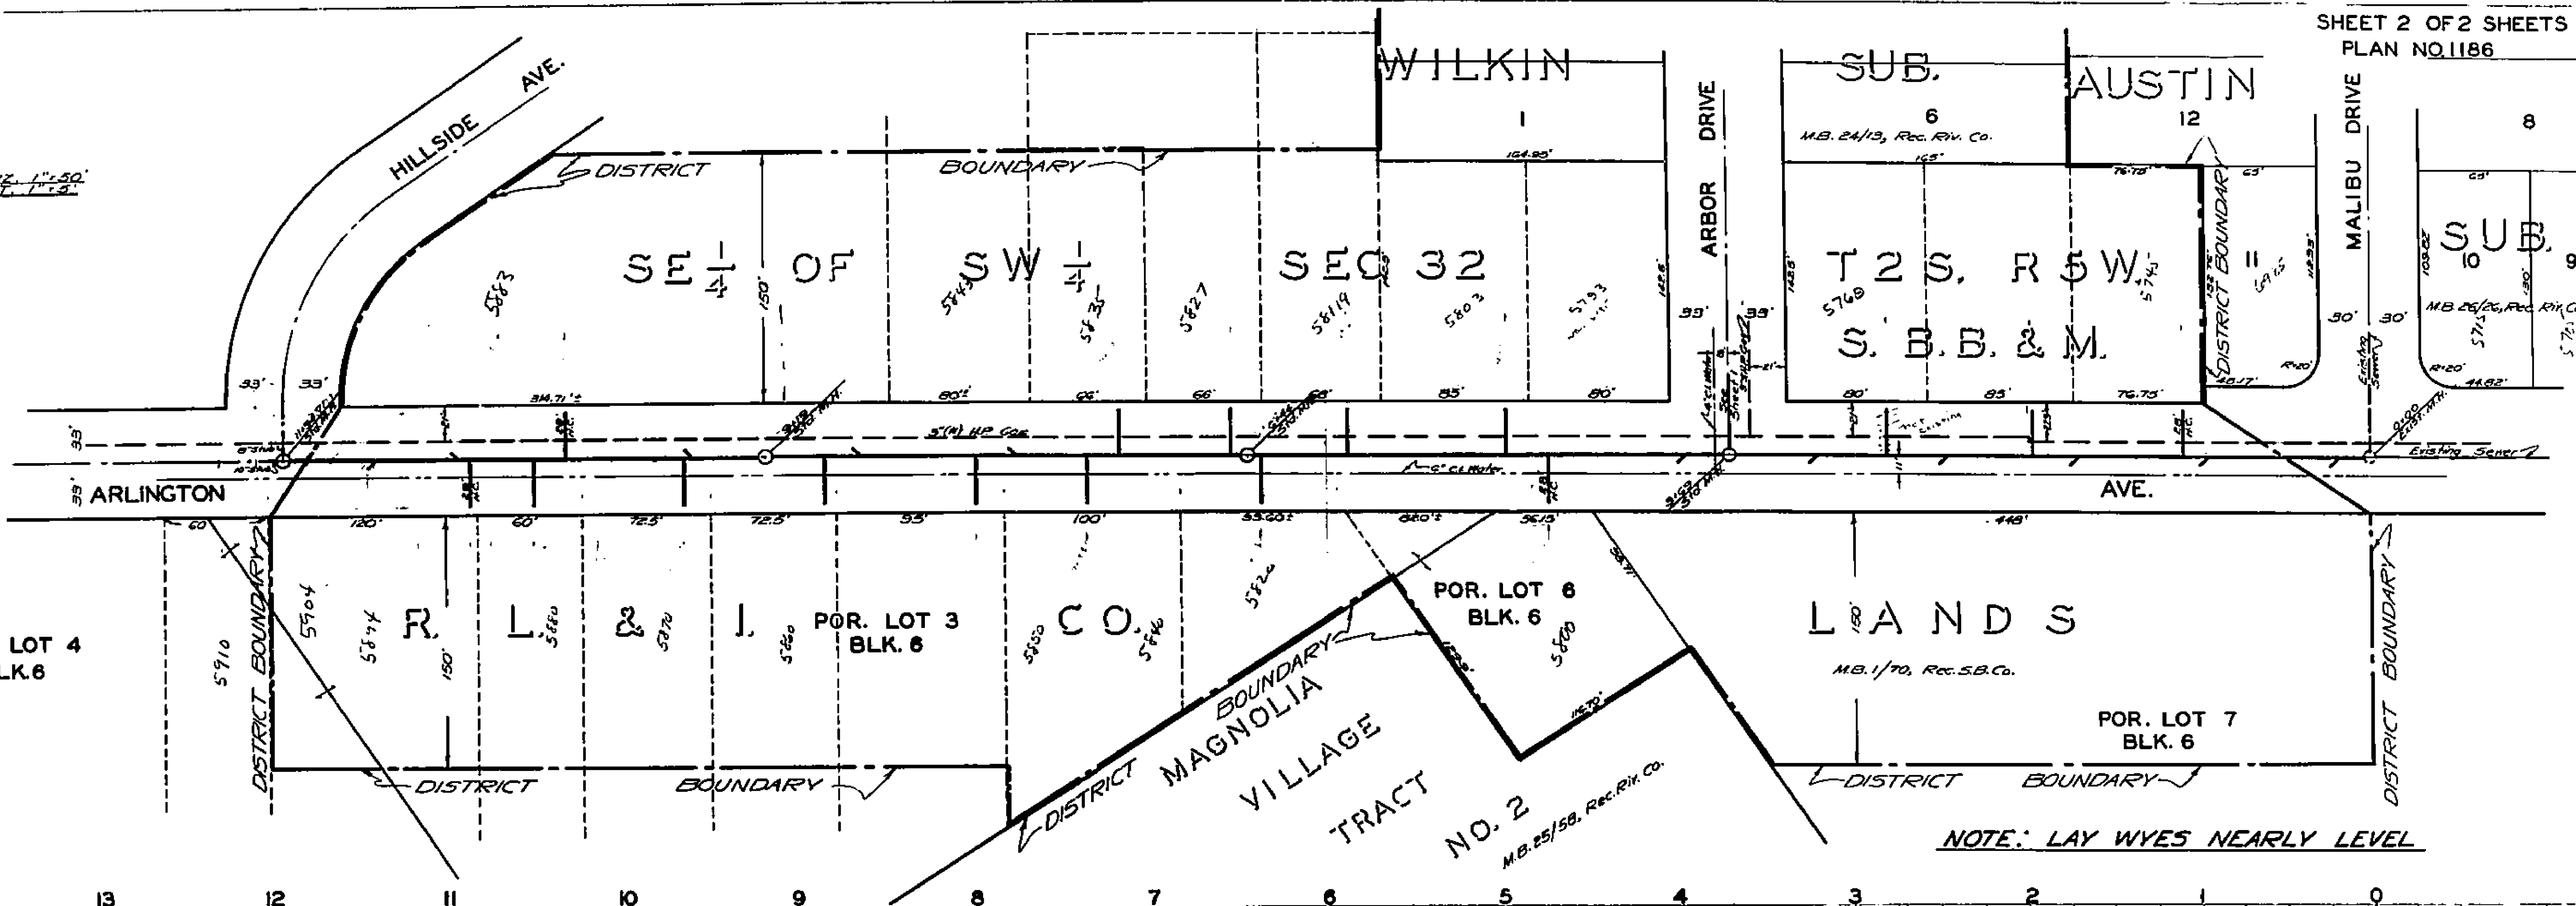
SHEET 2 OF 2 SHEETS
PLAN NO. 1186

HORIZ. 1"=50'
VERT. 1"=5'

HILLSIDE AVE.

WILKIN SUB.

AUSTIN SUB.

1

6

M.B. 24/13, Rec. Riv. Co.

12

8

ARBOR DRIVE

MALIBU DRIVE

DISTRICT BOUNDARY

164.95'

165'

76.75'

SE $\frac{1}{4}$ OF SW $\frac{1}{4}$ SEC 32 T 2 S, R 5 W, S. B. B. & M.

5883

5843

5835

5827

5819

5803

5793

5769

5743

5715

5713

150'

128'

33'

33'

33'

30'

30'

11

10

9

M.B. 26/26, Rec. Riv. Co.

R=20'

R=20'

44.82'

48.17'

314.71'±

80'±

66'

66'

66'

85'

80'

80'

85'

76.75'

5"(R) HP Gas

6" CI Water

Existing Sewer

Existing

ARLINGTON AVE.

33'

33'

120'

60'

72.5'

72.5'

55'

100'

33.60'±

66.0'±

56.15'

448'

60

R. L. & I. CO. LANDS

5910

5904

5894

5880

5870

5860

5850

5840

5820

5800

150'

150'

POR. LOT 3 BLK. 6

POR. LOT 6 BLK. 6

POR. LOT 7 BLK. 6

LOT 4 BLK.6

M.B. 1/70, Rec. S.B. Co.

MAGNOLIA VILLAGE TRACT NO. 2

M.B. 25/58, Rec. Riv. Co.

DISTRICT BOUNDARY

NOTE: LAY WYES NEARLY LEVEL

13 12 11 10 9 8 7 6 5 4 3 2 1 0